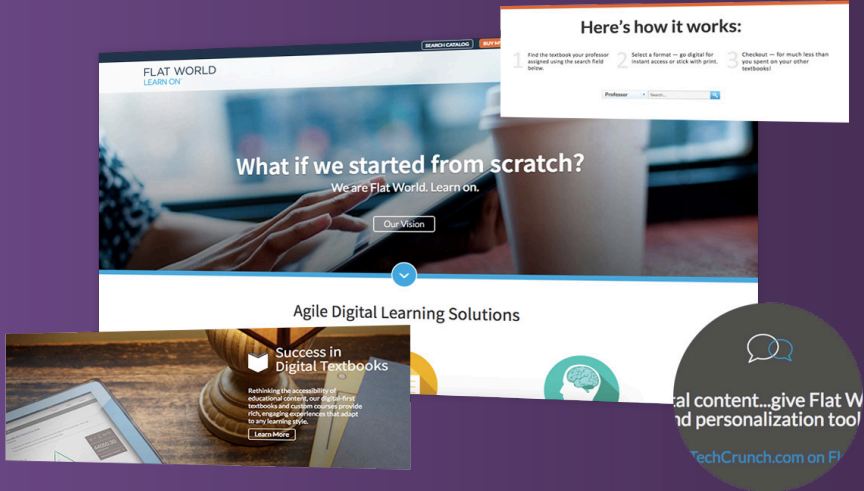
SEARCH CATALOG BUY M

FLAT WORLD
LEARN ON

What if we started from scratch?
We are Flat World. Learn on.

Our Vision

Agile Digital Learning Solutions

Here's how it works:

1 Find the textbook your professor assigned using the search field below.

2 Select a format — go digital for instant access or stick with print.

3 Checkout — for much less than you spent on your other textbooks!

Professor Search...

Success in Digital Textbooks

Rethinking the accessibility of educational content, our digital-first textbooks and custom courses provide rich, engaging experiences that adapt to any learning style.

Learn More

tal content...give Flat W
nd personalization tool

TechCrunch.com on Fl